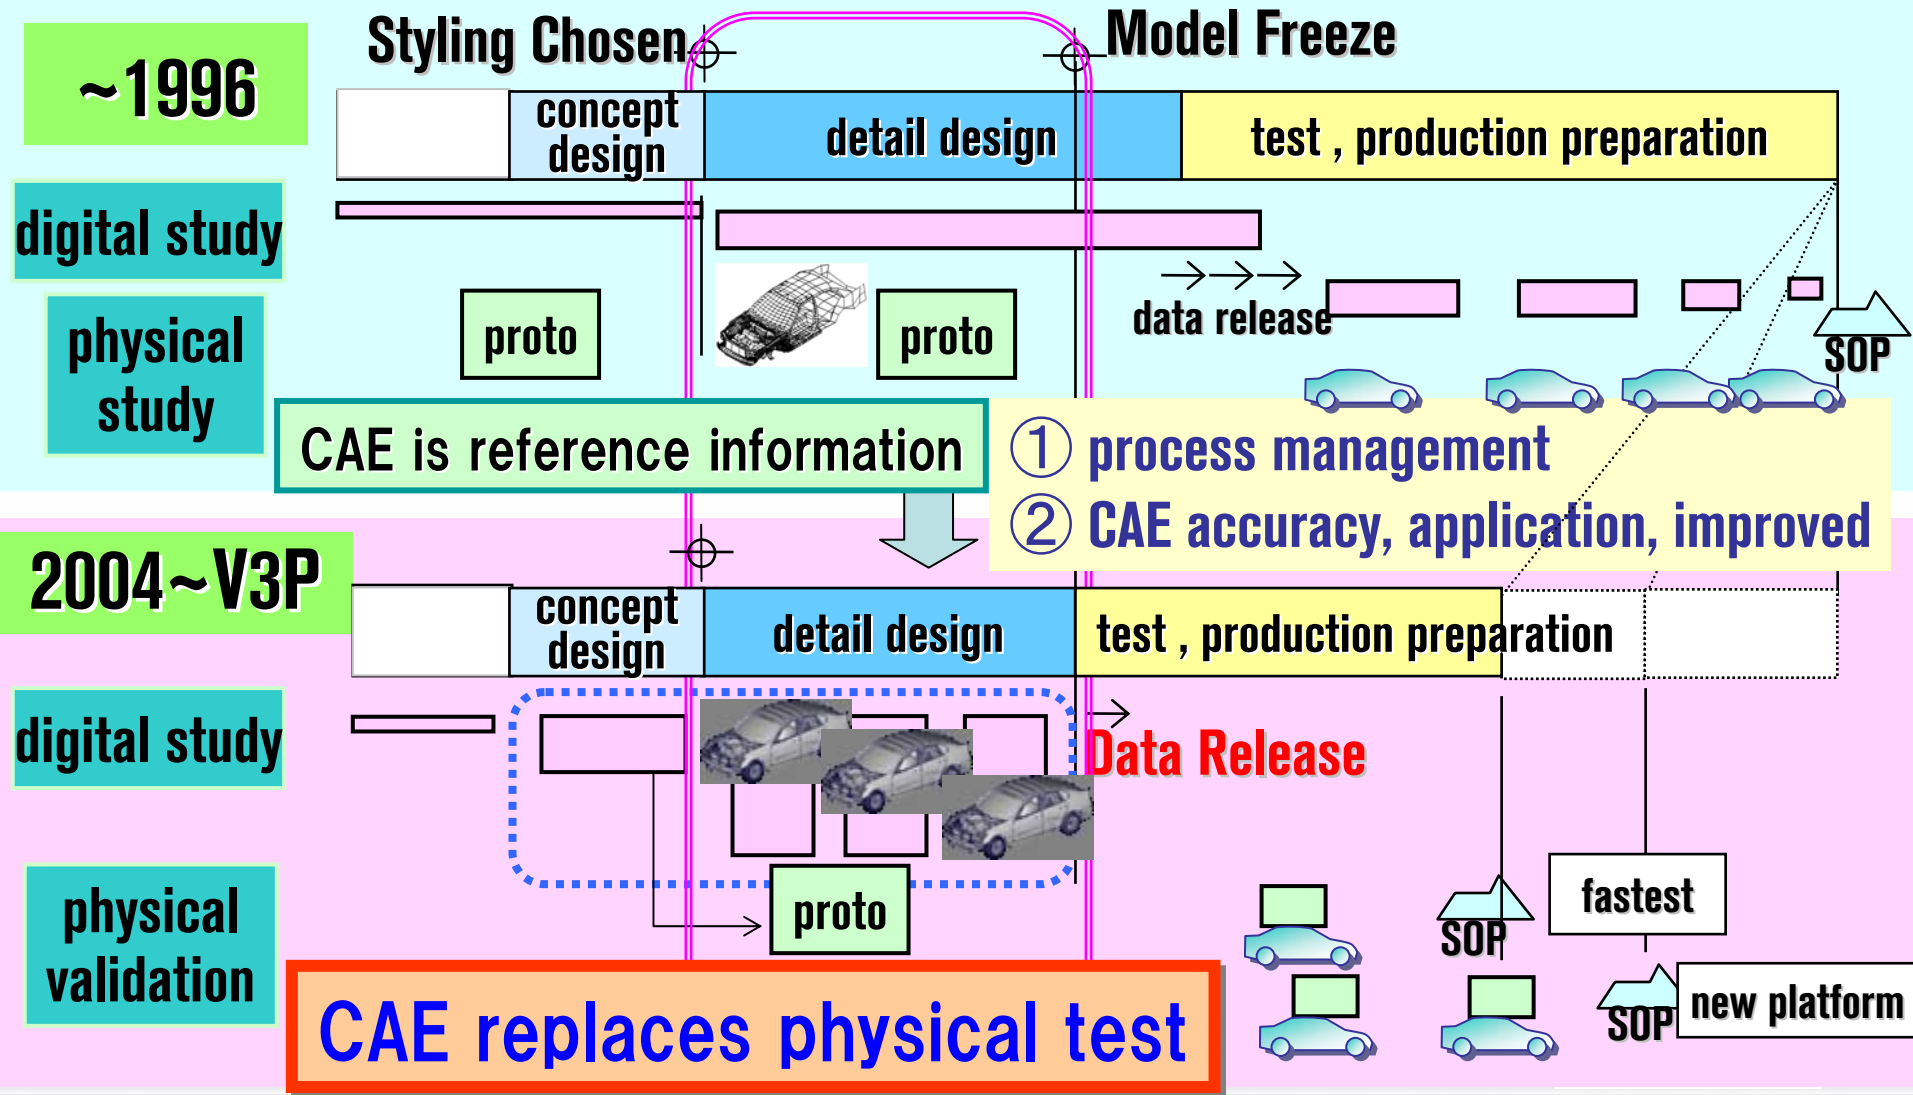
~1996

Styling Chosen

Model Freeze

concept design

detail design

test , production preparation

digital study

physical study

proto

proto

data release

SOP

CAE is reference information

① process management

② CAE accuracy, application, improved

2004~V3P

concept design

detail design

test , production preparation

digital study

Data Release

physical validation

proto

SOP

fastest

SOP

new platform

CAE replaces physical test